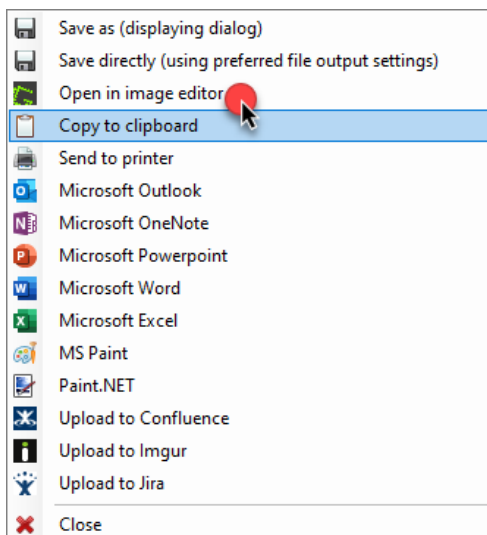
Save as (displaying dialog)
Save directly (using preferred file output settings)
Open in image editor
Copy to clipboard
Send to printer
Microsoft Outlook
Microsoft OneNote
Microsoft Powerpoint
Microsoft Word
Microsoft Excel
MS Paint
Paint.NET
Upload to Confluence
Upload to Imgur
Upload to Jira
Close